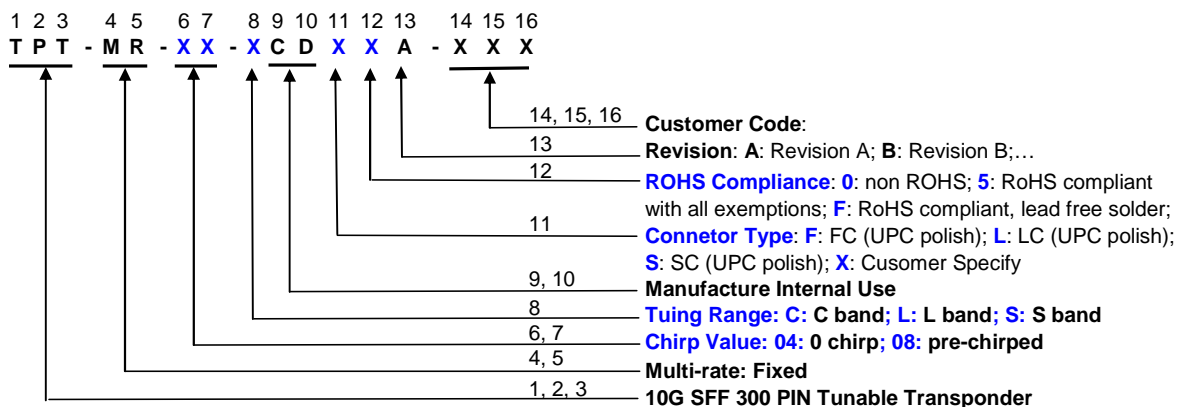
1 2 3 4 5 6 7 8 9 10 11 12 13 14 15 16
T P T - M R - X X - X C D X X A - X X X

14, 15, 16 **Customer Code**:

13 **Revision**: **A**: Revision A; **B**: Revision B;…

12 **ROHS Compliance**: **0**: non ROHS; **5**: RoHS compliant with all exemptions; **F**: RoHS compliant, lead free solder;

11 **Connetor Type**: **F**: FC (UPC polish); **L**: LC (UPC polish); **S**: SC (UPC polish); **X**: Cusomer Specify

9, 10 **Manufacture Internal Use**

8 **Tuing Range: C: C band; L: L band; S: S band**

6, 7 **Chirp Value: 04: 0 chirp; 08: pre-chirped**

4, 5 **Multi-rate: Fixed**

1, 2, 3 **10G SFF 300 PIN Tunable Transponder**